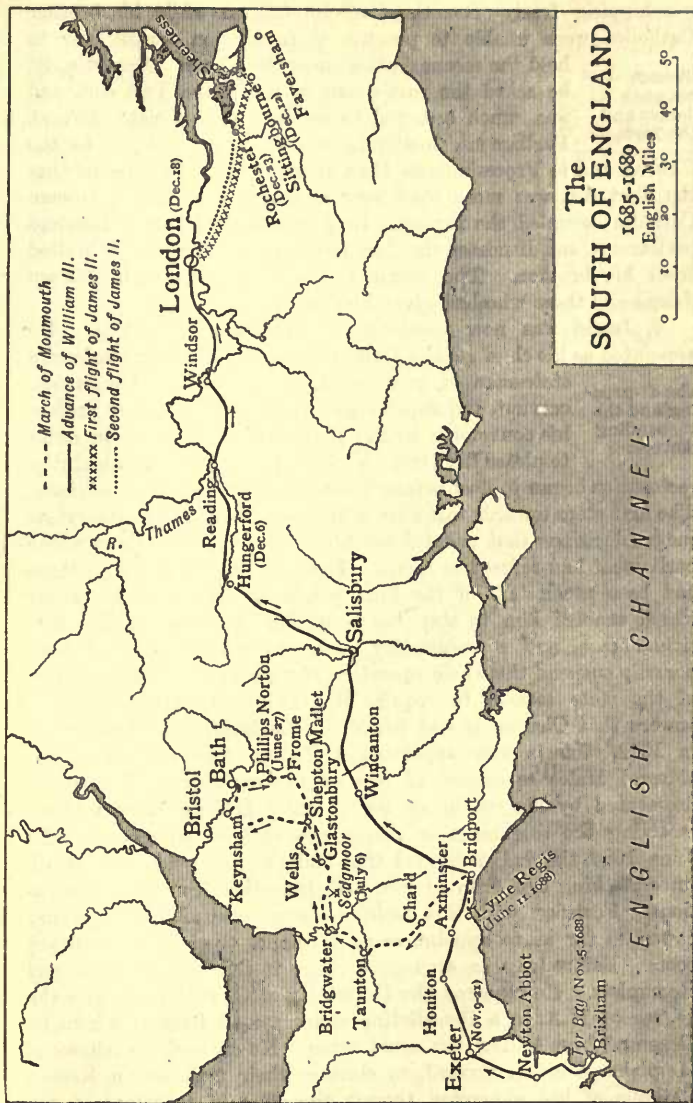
The SOUTH OF ENGLAND 1685-1689

English Miles

0 10 20 30 40 50

- - - March of Monmouth
—— Advance of William III.
xxxxx First flight of James II.
........ Second flight of James II.

London (Dec.18)

Sheerness

Faversham

Sittingbourne (Dec.12)

Rochester (Dec.23)

Windsor

Reading

R. Thames

Hungerford (Dec.6)

Salisbury

Philips Norton (June 27)

Frome

Shepton Mallet

Glastonbury

Bath

Bristol

Keynsham

Wells

Sedgmoor (July 6)

Wincanton

Bridgwater

Taunton

Chard

Axminster

Bridport

Lyme Regis (June 11, 1685)

Honiton

Exeter (Nov. 9-21)

Newton Abbot

Tor Bay (Nov. 5, 1688)

Brixham

ENGLISH CHANNEL